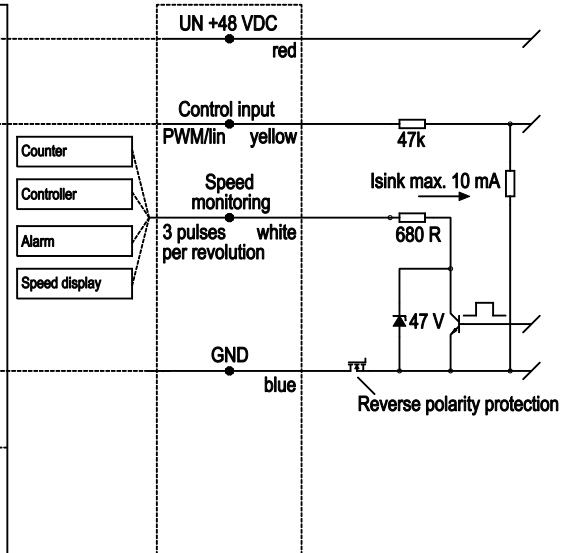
UN +48 VDC
red

Control input
PWM/lin yellow

47k

Counter

Controller

Alarm

Speed display

Speed monitoring

Isink max. 10 mA

3 pulses white per revolution

680 R

47 V

GND

blue

Reverse polarity protection